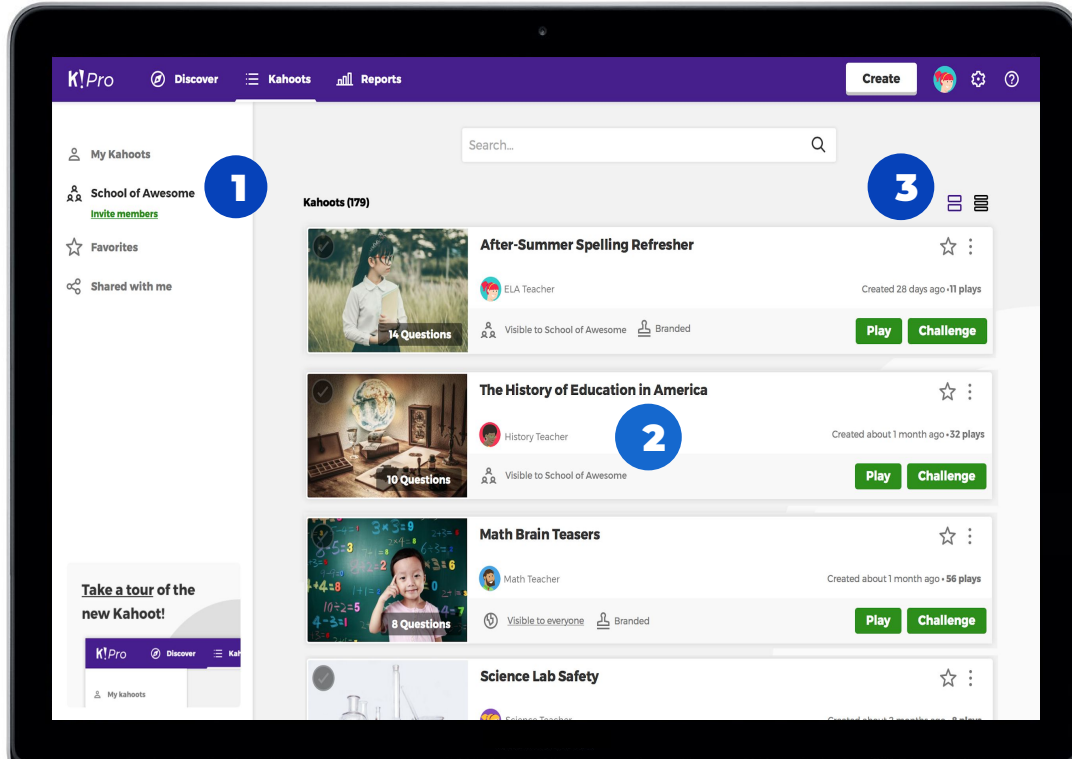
K!Pro Discover Kahoots Reports Create

My Kahoots
School of Awesome
Invite members
Favorites
Shared with me

1

Search...

Kahoots (179)

3

After-Summer Spelling Refresher
14 Questions
ELA Teacher
Created 28 days ago • 11 plays
Visible to School of Awesome Branded
Play Challenge

The History of Education in America
10 Questions
History Teacher
2
Created about 1 month ago • 32 plays
Visible to School of Awesome
Play Challenge

Math Brain Teasers
8 Questions
Math Teacher
Created about 1 month ago • 56 plays
Visible to everyone Branded
Play Challenge

Science Lab Safety
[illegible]

Take a tour of the new Kahoot!
K!Pro Discover Kah
My kahoots